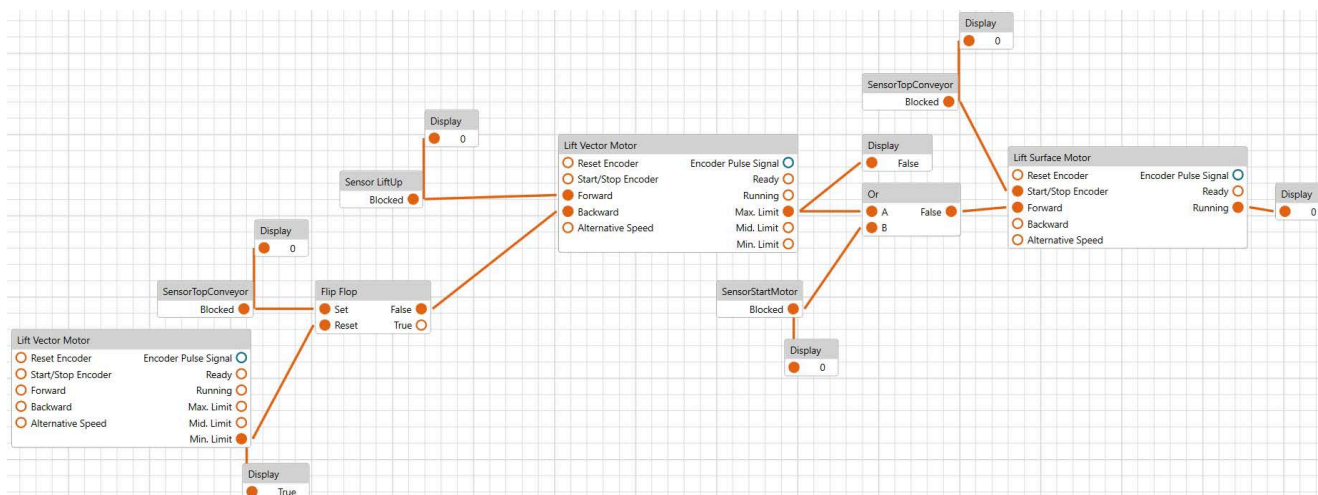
Display
0

SensorTopConveyor
Blocked

Display
0

Sensor LiftUp
Blocked

Lift Vector Motor
Reset Encoder
Start/Stop Encoder
Forward
Backward
Alternative Speed
Encoder Pulse Signal
Ready
Running
Max. Limit
Mid. Limit
Min. Limit

Display
False

Or
A
B
False

Lift Surface Motor
Reset Encoder
Start/Stop Encoder
Forward
Backward
Alternative Speed
Encoder Pulse Signal
Ready
Running

Display
0

Display
0

SensorTopConveyor
Blocked

Flip Flop
Set
Reset
False
True

SensorStartMotor
Blocked

Display
0

Lift Vector Motor
Reset Encoder
Start/Stop Encoder
Forward
Backward
Alternative Speed
Encoder Pulse Signal
Ready
Running
Max. Limit
Mid. Limit
Min. Limit

Display
True